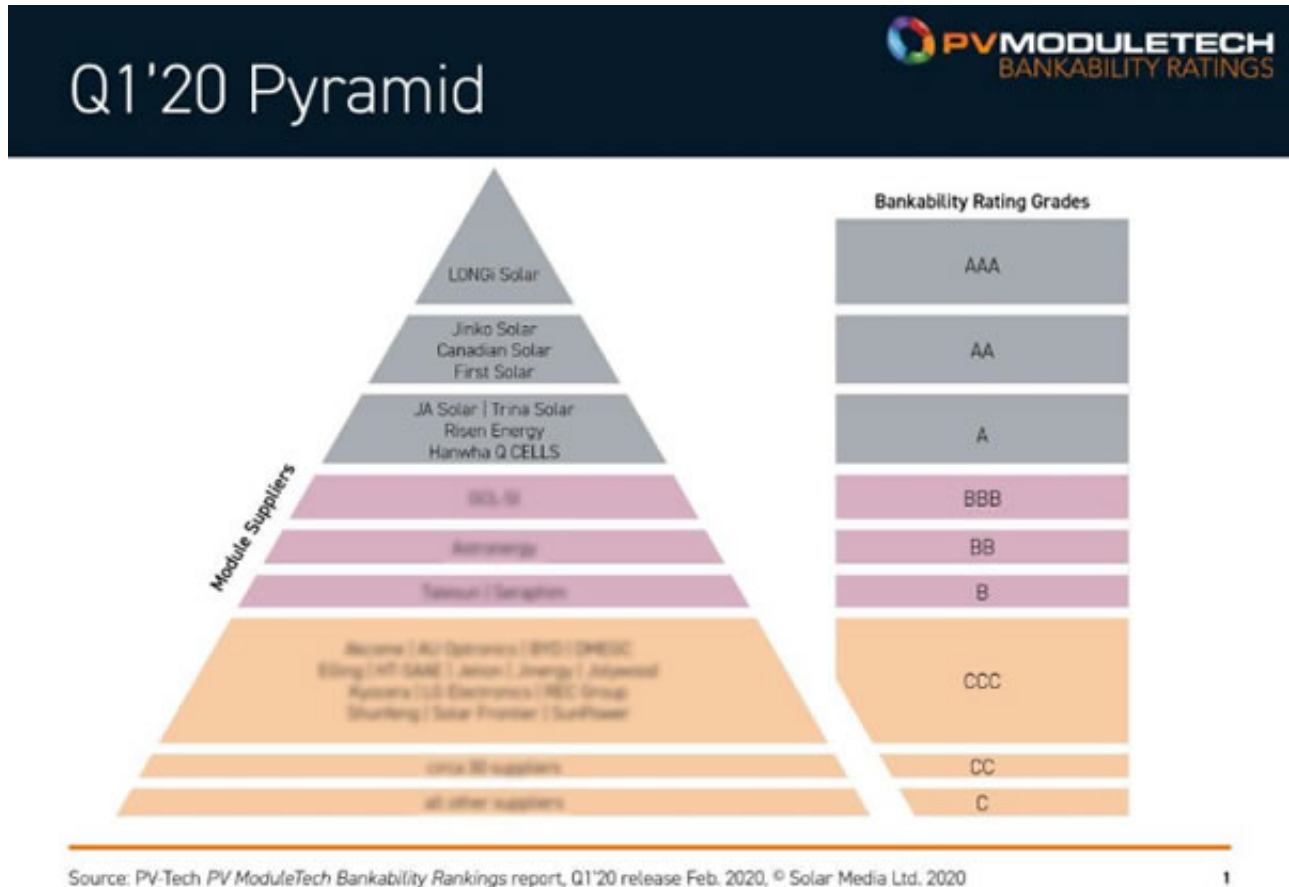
Q1'20 Pyramid

PVMODULETECH
BANKABILITY RATINGS

Module Suppliers

LONGi Solar

Jinko Solar
Canadian Solar
First Solar

JA Solar | Trina Solar
Risen Energy
Hanwha Q CELLS

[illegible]

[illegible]

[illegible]

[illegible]

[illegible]

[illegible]

Bankability Rating Grades

AAA

AA

A

BBB

BB

B

CCC

CC

C

Source: PV-Tech *PV ModuleTech Bankability Rankings* report, Q1'20 release Feb. 2020, © Solar Media Ltd. 2020

1